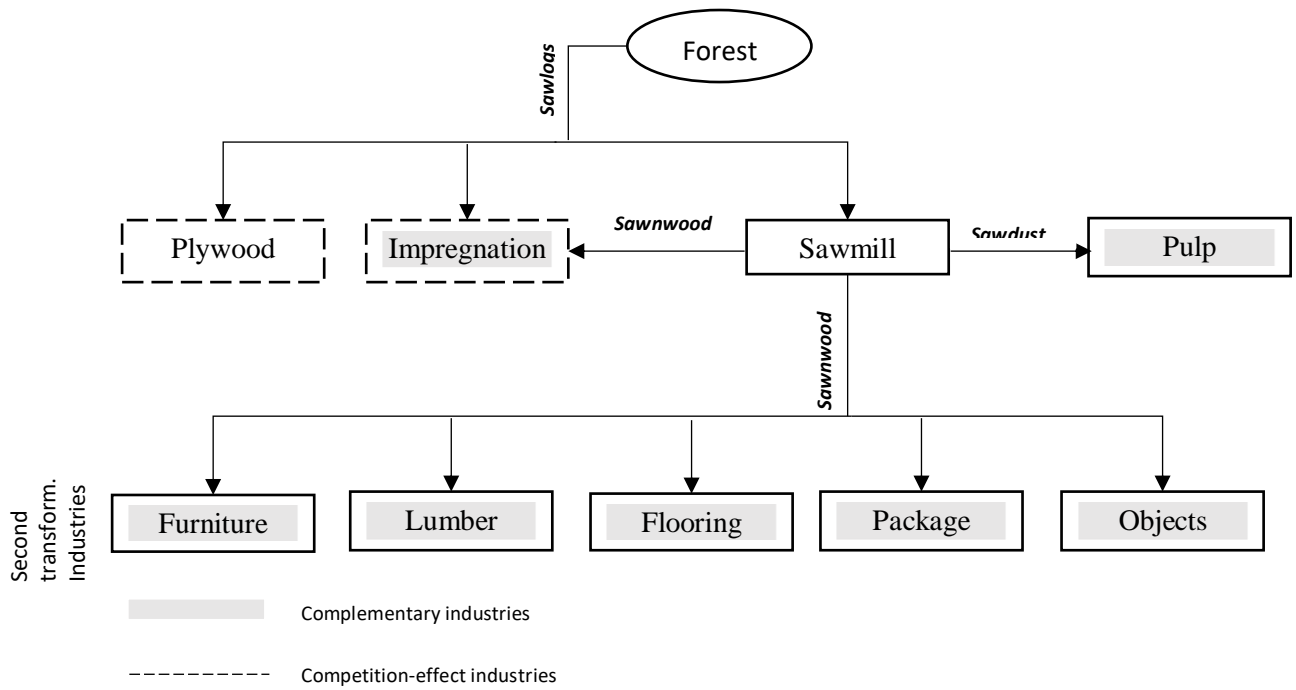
Forest

Sawloas

Plywood

Impregnation

Sawnwood

Sawmill

Sawdust

Pulp

Sawnwood

Second transform. Industries

Furniture

Lumber

Flooring

Package

Objects

Complementary industries

Competition-effect industries